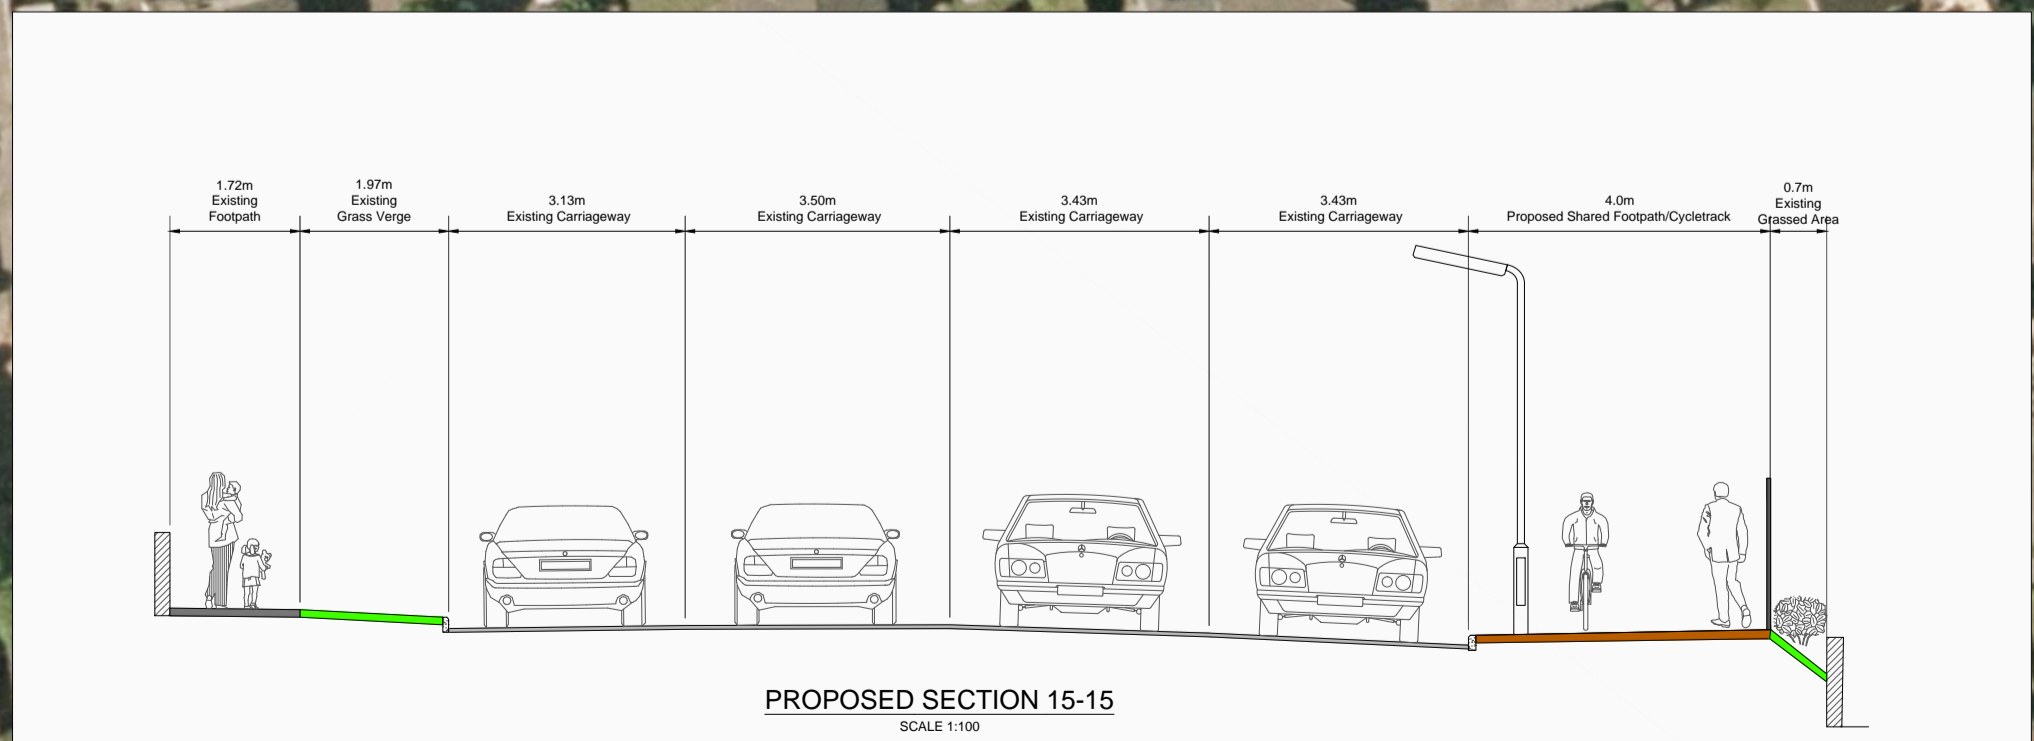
1.72m
Existing
Footpath

1.97m
Existing
Grass Verge

3.13m
Existing Carriageway

3.50m
Existing Carriageway

3.43m
Existing Carriageway

3.43m
Existing Carriageway

4.0m
Proposed Shared Footpath/Cycletrack

0.7m
Existing
Grassed Area

PROPOSED SECTION 15-15
SCALE 1:100